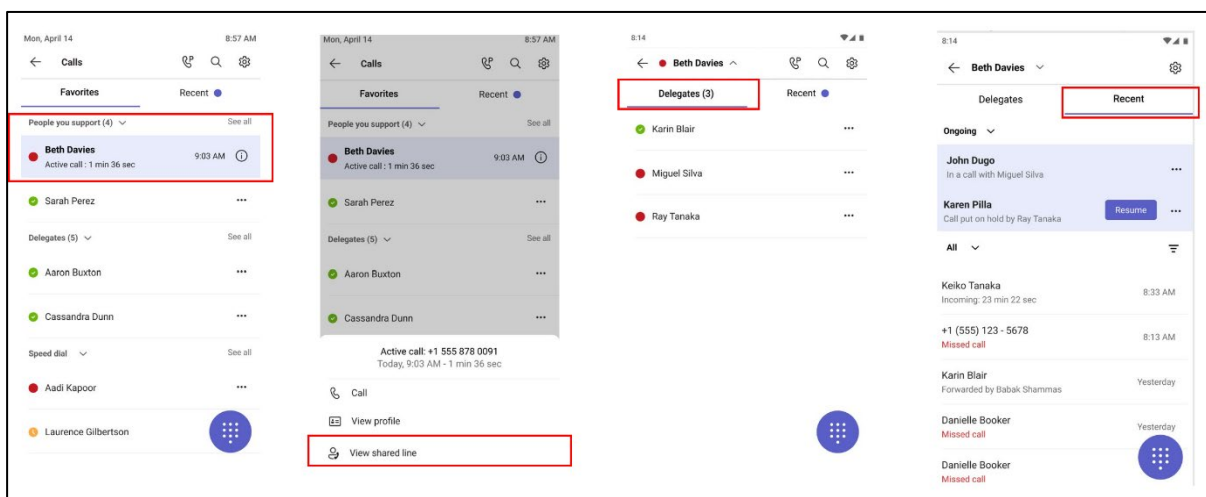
Mon, April 14 8:57 AM

Calls

Favorites Recent

People you support (4) See all

Beth Davies
Active call : 1 min 36 sec 9:03 AM

Sarah Perez ···

Delegates (5) See all

Aaron Buxton ···

Cassandra Dunn ···

Speed dial See all

Aadi Kapoor ···

Laurence Gilbertson

Mon, April 14 8:57 AM

Calls

Favorites Recent

People you support (4) See all

Beth Davies
Active call : 1 min 36 sec 9:03 AM

Sarah Perez ···

Delegates (5) See all

Aaron Buxton ···

Cassandra Dunn ···

Active call: +1 555 878 0091
Today, 9:03 AM - 1 min 36 sec

Call

View profile

View shared line

8:14

Beth Davies

Delegates (3) Recent

Karin Blair ···

Miguel Silva ···

Ray Tanaka ···

8:14

Beth Davies

Delegates Recent

Ongoing

John Dugo
In a call with Miguel Silva ···

Karen Pilla
Call put on hold by Ray Tanaka Resume ···

All

Keiko Tanaka
Incoming: 23 min 22 sec 8:33 AM

+1 (555) 123 - 5678
Missed call 8:13 AM

Karin Blair
Forwarded by Babak Shammas Yesterday

Danielle Booker
Missed call Yesterday

Danielle Booker
Missed call